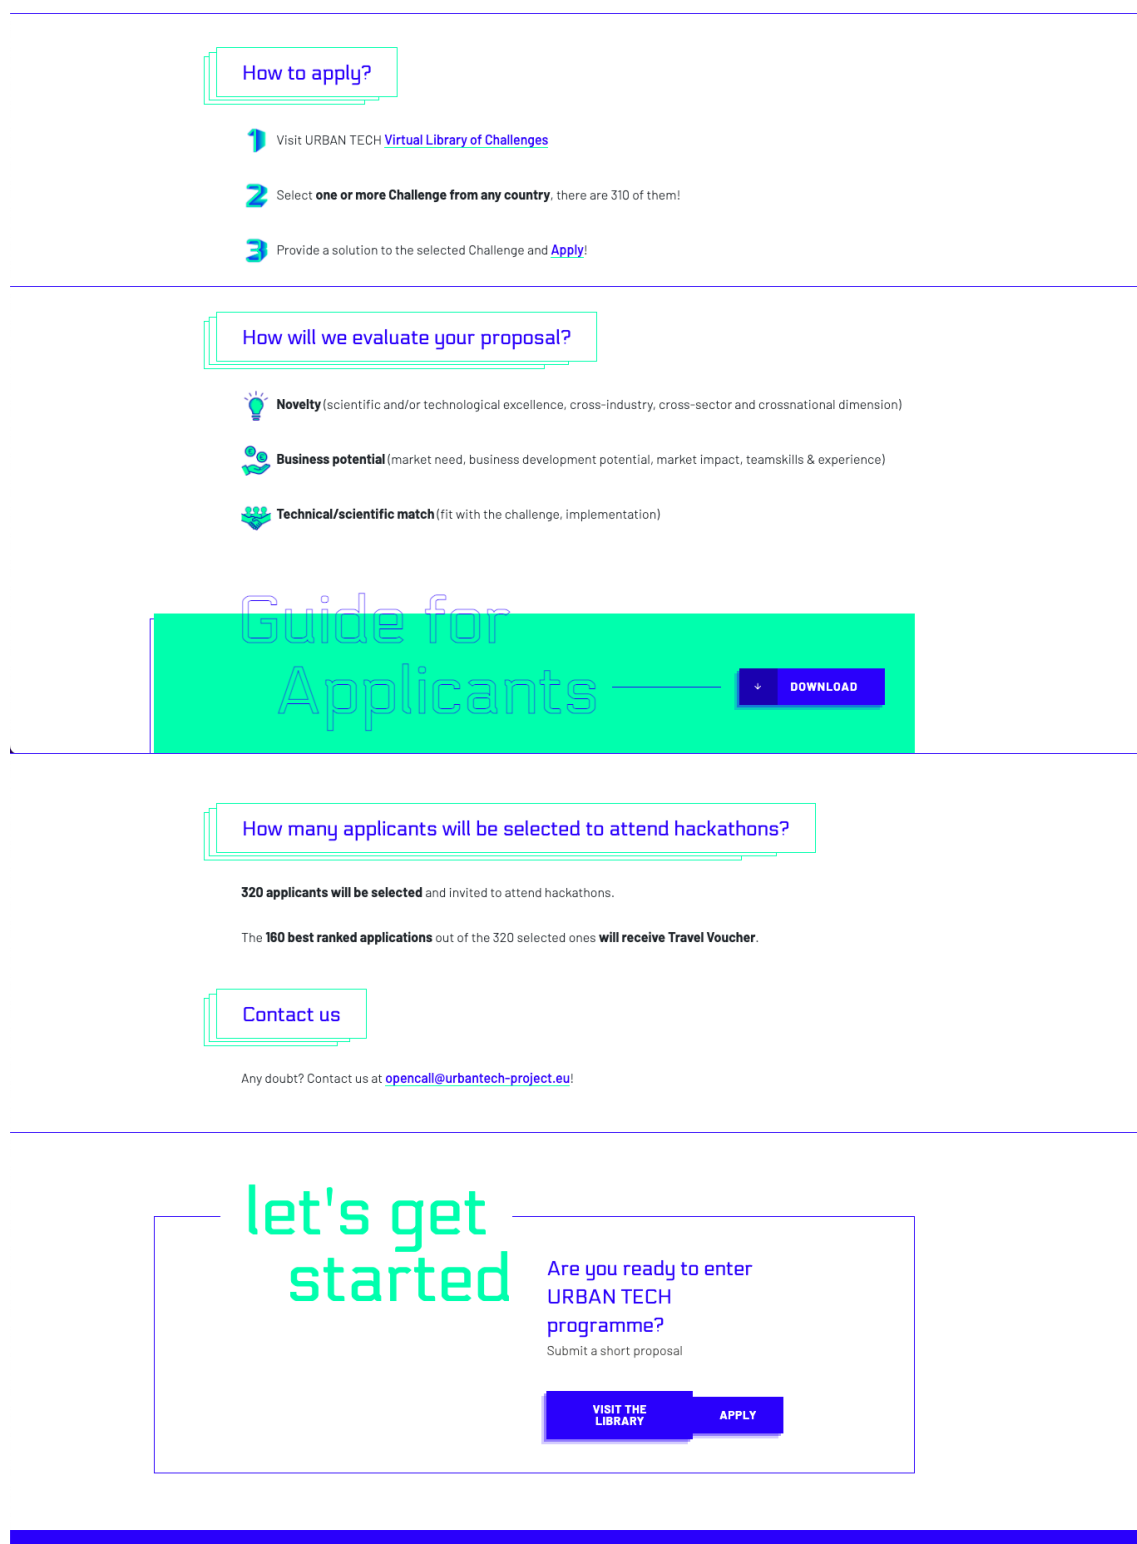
How to apply?

1 Visit URBAN TECH Virtual Library of Challenges

2 Select one or more Challenge from any country, there are 310 of them!

3 Provide a solution to the selected Challenge and Apply!

How will we evaluate your proposal?

Novelty (scientific and/or technological excellence, cross-industry, cross-sector and crossnational dimension)

Business potential (market need, business development potential, market impact, teamskills & experience)

Technical/scientific match (fit with the challenge, implementation)

Guide for Applicants

DOWNLOAD

How many applicants will be selected to attend hackathons?

320 applicants will be selected and invited to attend hackathons.

The 160 best ranked applications out of the 320 selected ones will receive Travel Voucher.

Contact us

Any doubt? Contact us at opencall@urbantech-project.eu!

let's get started

Are you ready to enter URBAN TECH programme?

Submit a short proposal

VISIT THE LIBRARY

APPLY